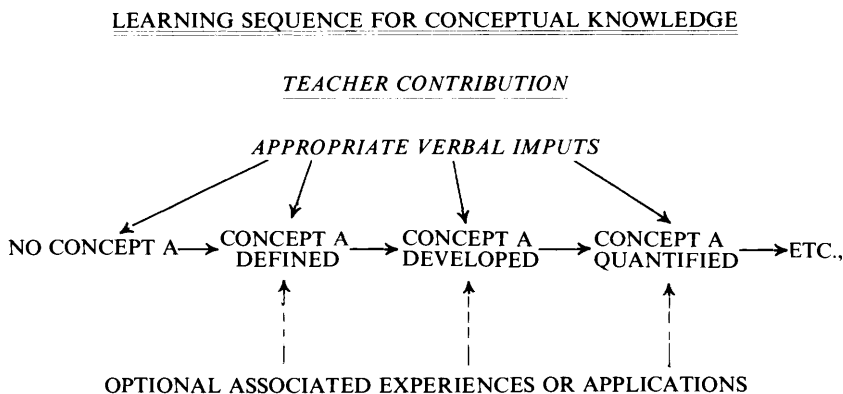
LEARNING SEQUENCE FOR CONCEPTUAL KNOWLEDGE

TEACHER CONTRIBUTION

APPROPRIATE VERBAL IMPUTS

NO CONCEPT A → CONCEPT A DEFINED → CONCEPT A DEVELOPED → CONCEPT A QUANTIFIED → ETC.,

OPTIONAL ASSOCIATED EXPERIENCES OR APPLICATIONS